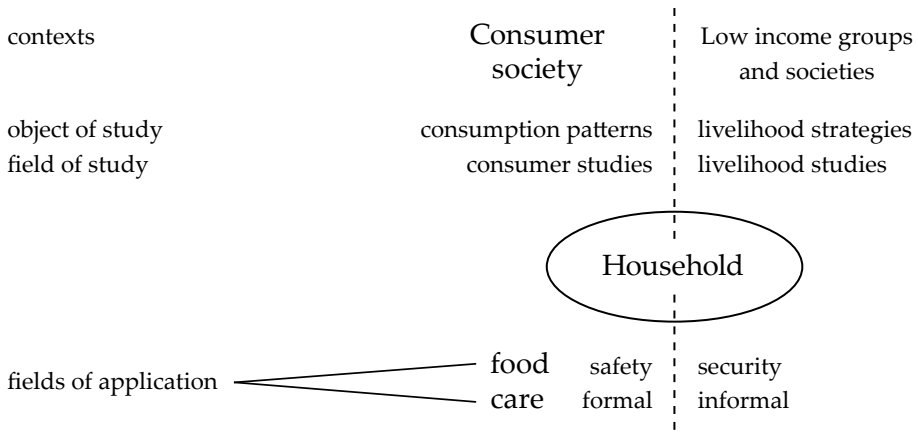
contexts

Consumer society

Low income groups and societies

object of study

consumption patterns

livelihood strategies

field of study

consumer studies

livelihood studies

Household

fields of application

food safety

security

care formal

informal